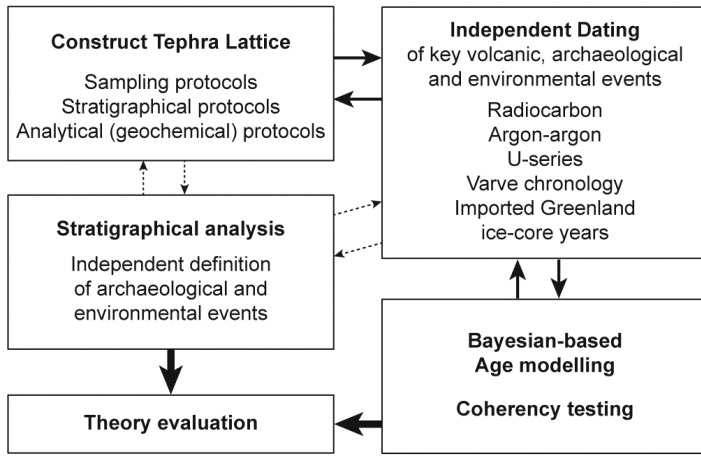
Construct Tephra Lattice

Sampling protocols
Stratigraphical protocols
Analytical (geochemical) protocols

Independent Dating
of key volcanic, archaeological and environmental events

Radiocarbon
Argon-argon
U-series
Varve chronology
Imported Greenland ice-core years

Stratigraphical analysis

Independent definition of archaeological and environmental events

Bayesian-based
Age modelling

Coherency testing

Theory evaluation